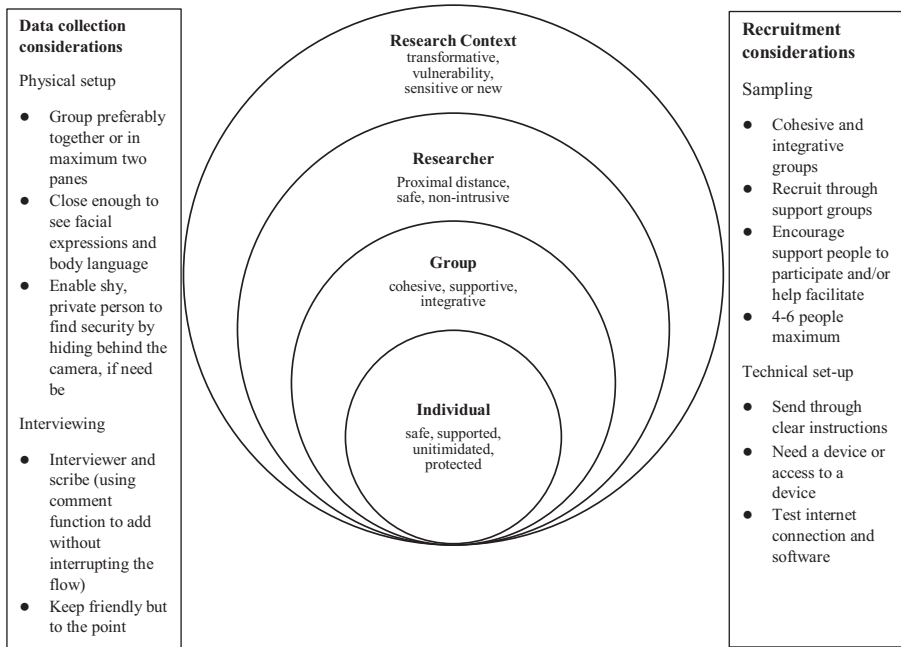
**Data collection considerations**

Physical setup

- Group preferably together or in maximum two panes
- Close enough to see facial expressions and body language
- Enable shy, private person to find security by hiding behind the camera, if need be

Interviewing

- Interviewer and scribe (using comment function to add without interrupting the flow)
- Keep friendly but to the point

**Research Context**
transformative, vulnerability, sensitive or new

**Researcher**
Proximal distance, safe, non-intrusive

**Group**
cohesive, supportive, integrative

**Individual**
safe, supported, unitimidated, protected

**Recruitment considerations**

Sampling

- Cohesive and integrative groups
- Recruit through support groups
- Encourage support people to participate and/or help facilitate
- 4-6 people maximum

Technical set-up

- Send through clear instructions
- Need a device or access to a device
- Test internet connection and software